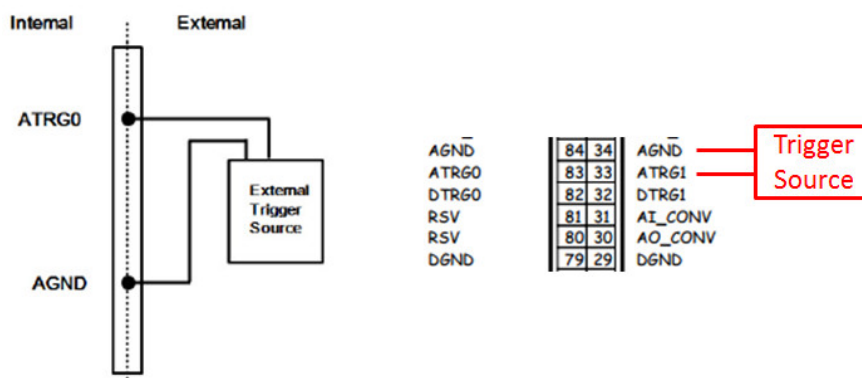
Internal External

ATRG0

AGND

External Trigger Source

| AGND | 84 | 34 | AGND |
|---|---|---|---|
| ATRG0 | 83 | 33 | ATRG1 |
| DTRG0 | 82 | 32 | DTRG1 |
| RSV | 81 | 31 | AI_CONV |
| RSV | 80 | 30 | AO_CONV |
| DGND | 79 | 29 | DGND |

Trigger Source